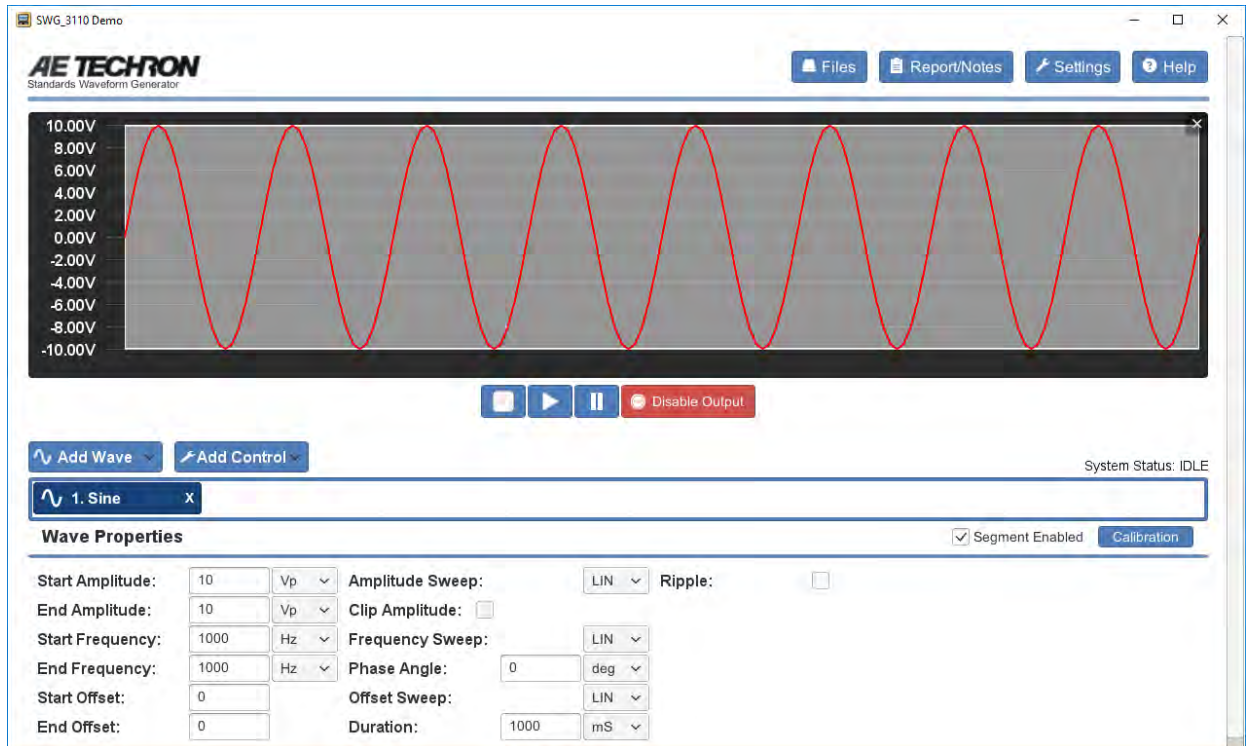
SWG_3110 Demo

AE TECHRON
Standards Waveform Generator

Files Report/Notes Settings Help

10.00V
8.00V
6.00V
4.00V
2.00V
0.00V
-2.00V
-4.00V
-6.00V
-8.00V
-10.00V

Disable Output

Add Wave Add Control

System Status: IDLE

1. Sine X

Wave Properties

Segment Enabled Calibration

| | | | | | | |
|---|---|---|---|---|---|---|
| Start Amplitude: | 10 | Vp | Amplitude Sweep: | | LIN | Ripple: |
| End Amplitude: | 10 | Vp | Clip Amplitude: | | | |
| Start Frequency: | 1000 | Hz | Frequency Sweep: | | LIN | |
| End Frequency: | 1000 | Hz | Phase Angle: | 0 | deg | |
| Start Offset: | 0 | | Offset Sweep: | | LIN | |
| End Offset: | 0 | | Duration: | 1000 | mS | |